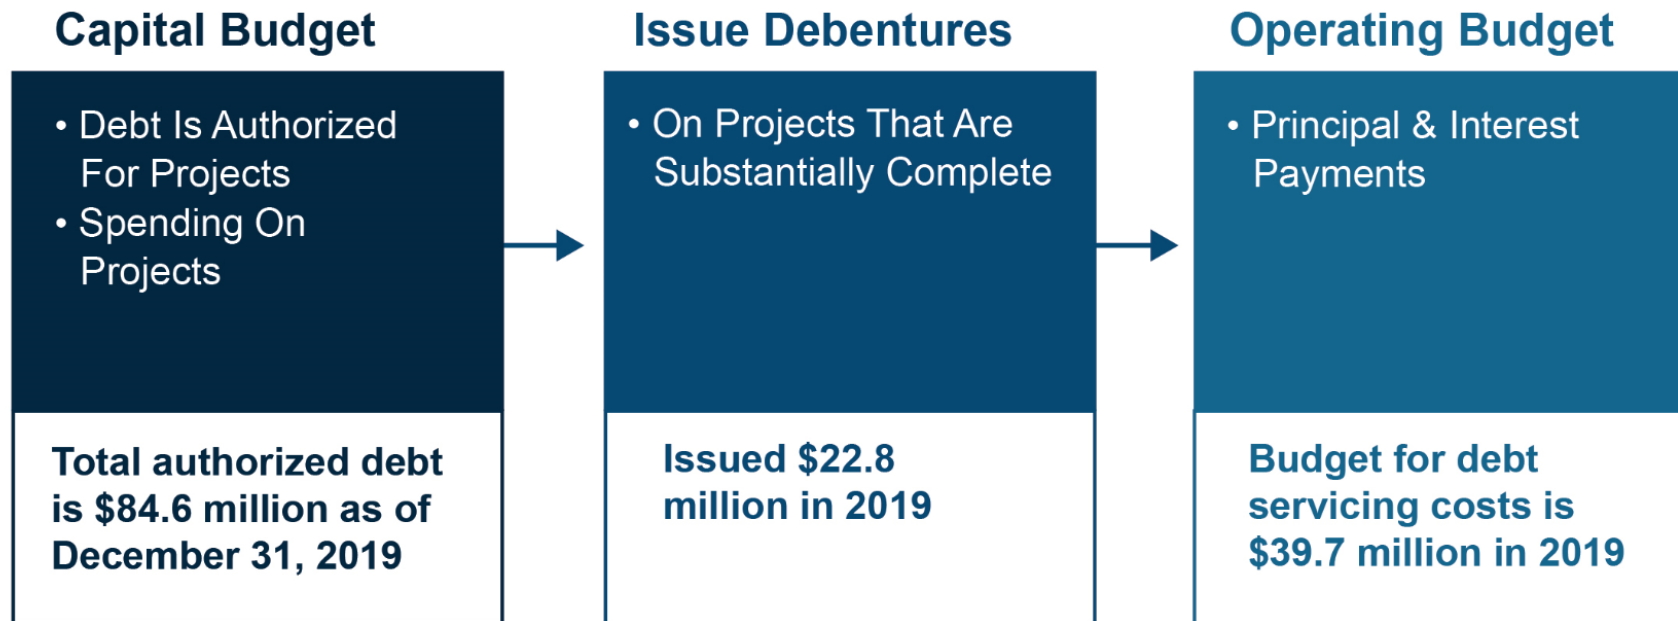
Capital Budget

• Debt Is Authorized For Projects
• Spending On Projects

Total authorized debt is $84.6 million as of December 31, 2019

Issue Debentures

• On Projects That Are Substantially Complete

Issued $22.8 million in 2019

Operating Budget

• Principal & Interest Payments

Budget for debt servicing costs is $39.7 million in 2019